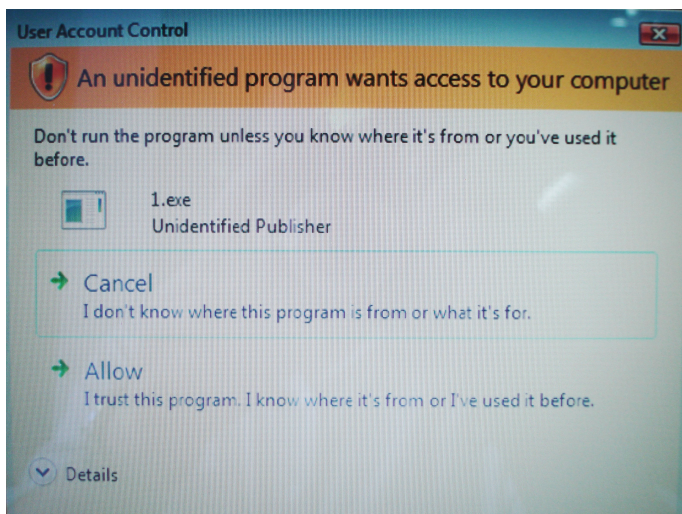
User Account Control

An unidentified program wants access to your computer

Don't run the program unless you know where it's from or you've used it before.

1.exe
Unidentified Publisher

Cancel
I don't know where this program is from or what it's for.

Allow
I trust this program. I know where it's from or I've used it before.

Details